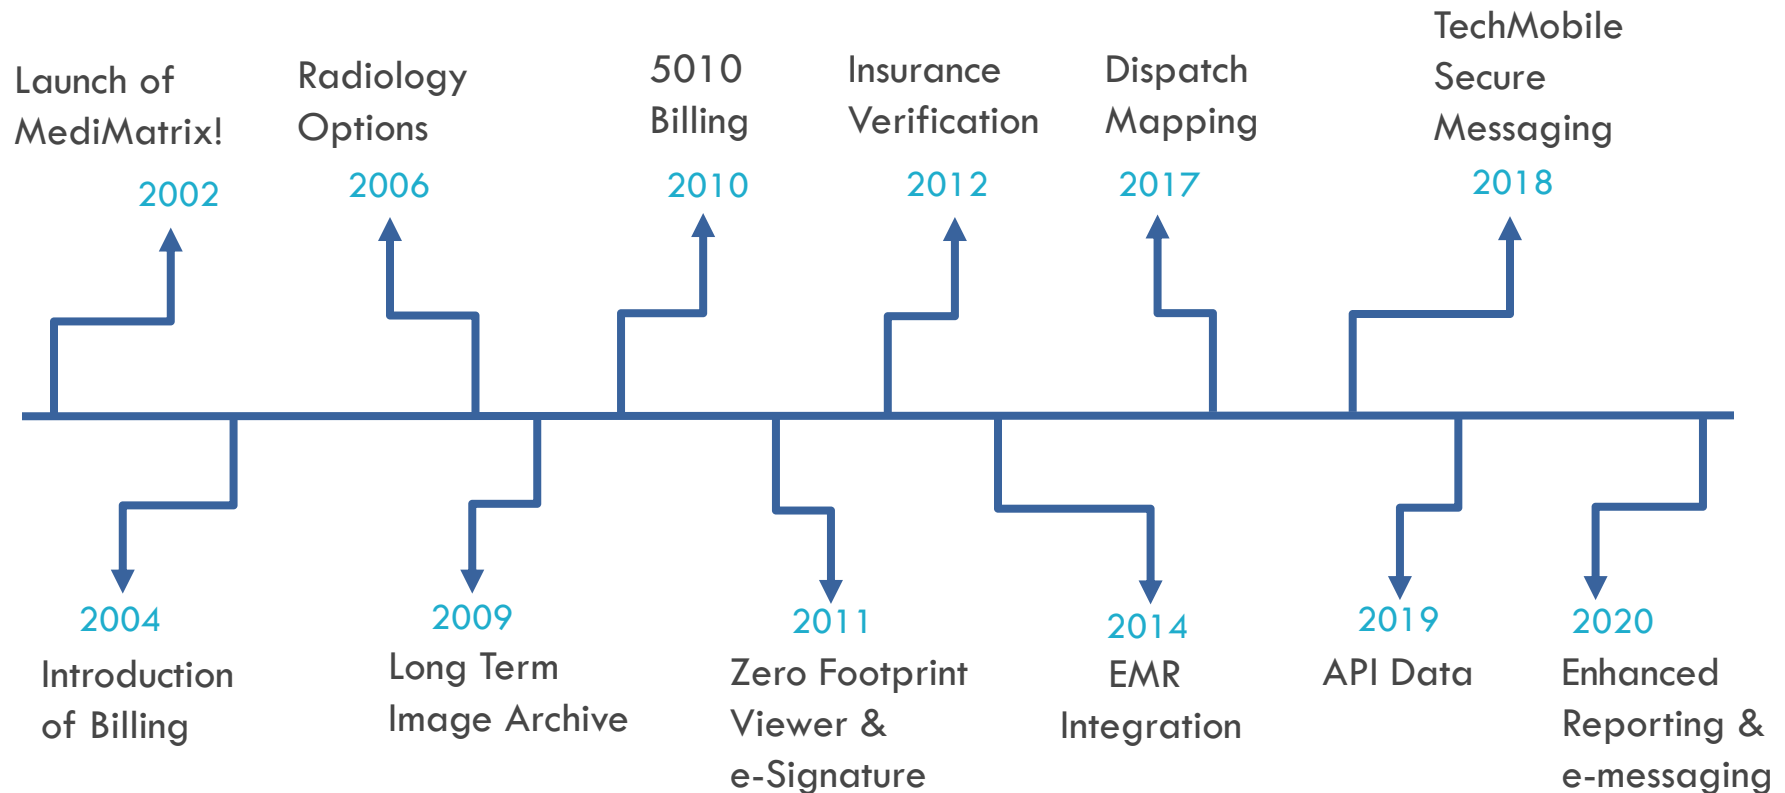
Launch of MediMatrix!
2002

Radiology Options
2006

5010 Billing
2010

Insurance Verification
2012

Dispatch Mapping
2017

TechMobile Secure Messaging
2018

2004
Introduction of Billing

2009
Long Term Image Archive

2011
Zero Footprint Viewer & e-Signature

2014
EMR Integration

2019
API Data

2020
Enhanced Reporting & e-messaging